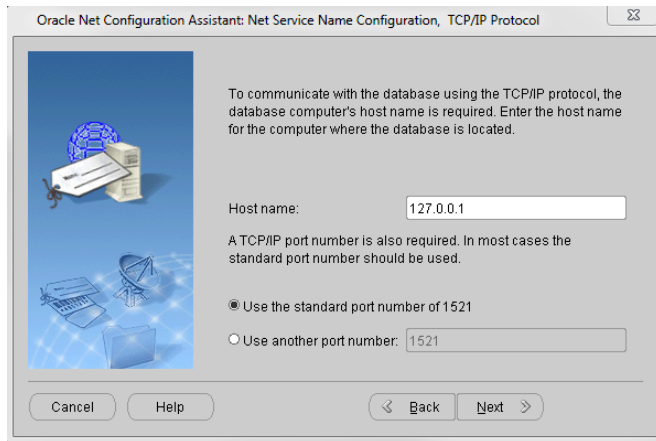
Oracle Net Configuration Assistant: Net Service Name Configuration, TCP/IP Protocol

To communicate with the database using the TCP/IP protocol, the database computer's host name is required. Enter the host name for the computer where the database is located.

Host name: 127.0.0.1

A TCP/IP port number is also required. In most cases the standard port number should be used.

Use the standard port number of 1521

Use another port number: 1521

Cancel

Help

Back

Next